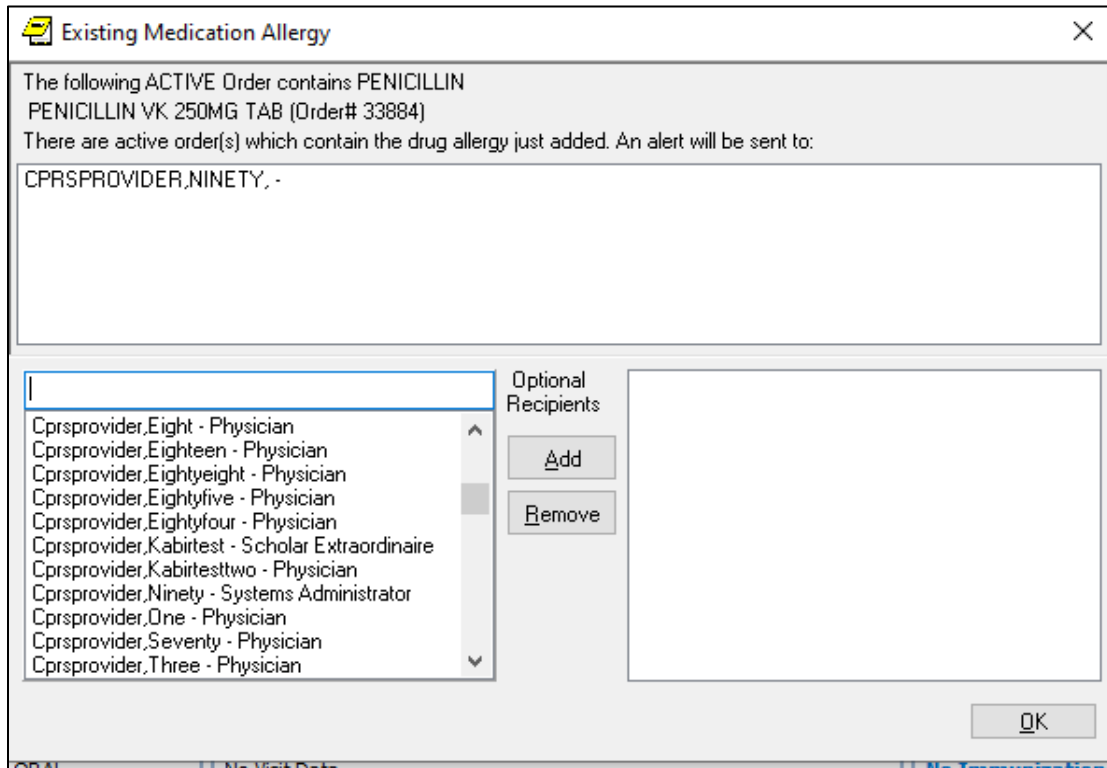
Existing Medication Allergy

The following ACTIVE Order contains PENICILLIN
PENICILLIN VK 250MG TAB (Order# 33884)
There are active order(s) which contain the drug allergy just added. An alert will be sent to:

CPRSPROVIDER,NINETY, -

Optional Recipients

Cprsprovider,Eight - Physician
Cprsprovider,Eighteen - Physician
Cprsprovider,Eightyeight - Physician
Cprsprovider,Eightyfive - Physician
Cprsprovider,Eightyfour - Physician
Cprsprovider,Kabirtest - Scholar Extraordinaire
Cprsprovider,Kabirtesttwo - Physician
Cprsprovider,Ninety - Systems Administrator
Cprsprovider,One - Physician
Cprsprovider,Seventy - Physician
Cprsprovider,Three - Physician

Add
Remove

OK

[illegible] No Visit Data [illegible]